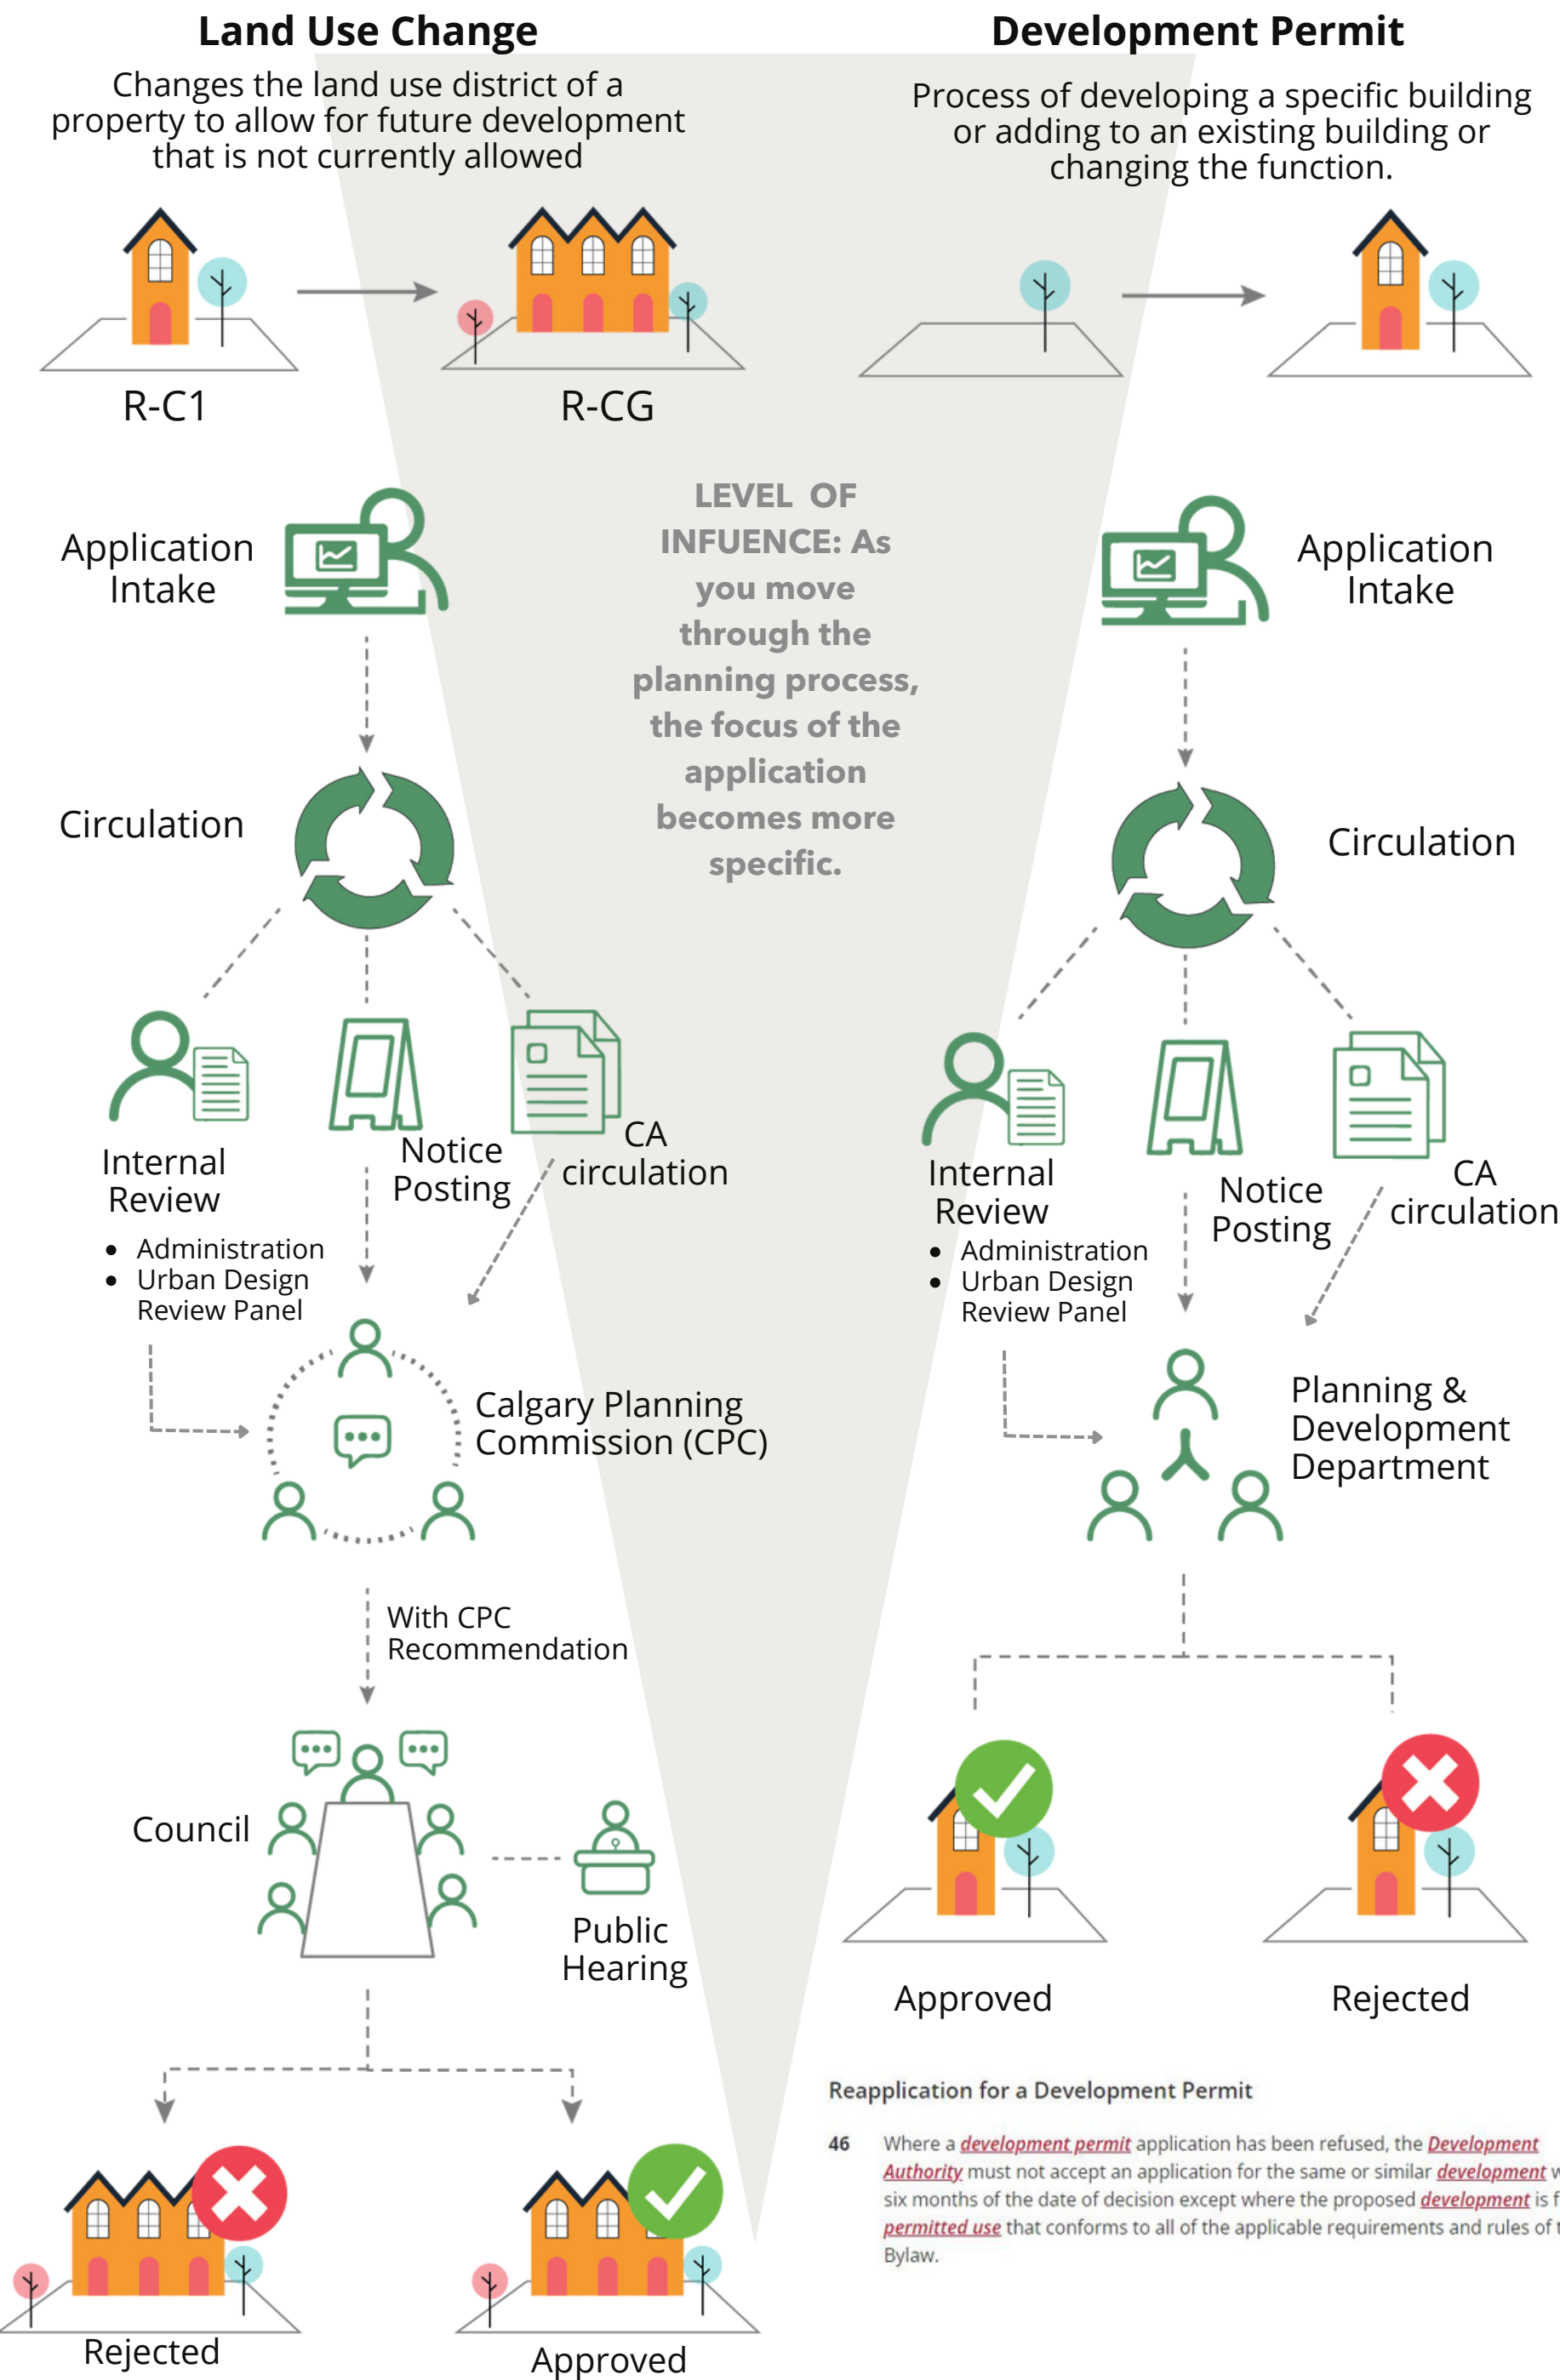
Land Use Change

Changes the land use district of a property to allow for future development that is not currently allowed

R-C1

R-CG

Development Permit

Process of developing a specific building or adding to an existing building or changing the function.

LEVEL OF INFUENCE: As you move through the planning process, the focus of the application becomes more specific.

Application Intake

Circulation

Internal Review
• Administration
• Urban Design Review Panel

Notice Posting

CA circulation

Calgary Planning Commission (CPC)

With CPC Recommendation

Council

Public Hearing

Rejected

Approved

Application Intake

Circulation

Internal Review
• Administration
• Urban Design Review Panel

Notice Posting

CA circulation

Planning & Development Department

Approved

Rejected

Reapplication for a Development Permit

46 Where a development permit application has been refused, the Development Authority must not accept an application for the same or similar development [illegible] six months of the date of decision except where the proposed development is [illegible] permitted use that conforms to all of the applicable requirements and rules of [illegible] Bylaw.